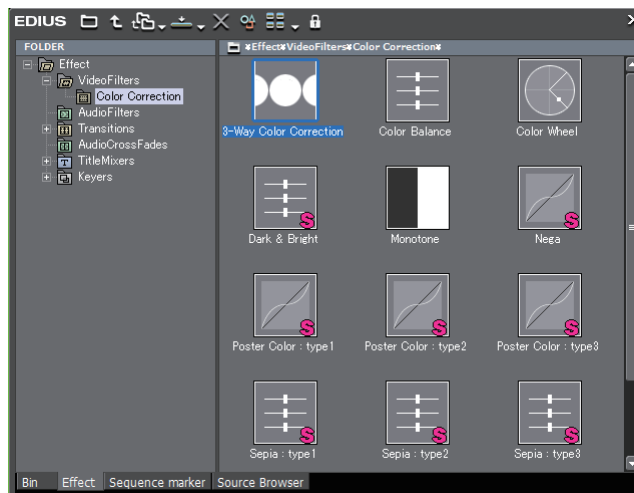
EDIUS

FOLDER

Effect
VideoFilters
Color Correction
AudioFilters
Transitions
AudioCrossFades
TitleMixers
Keyers

¥Effect¥VideoFilters¥Color Correction¥

3-Way Color Correction
Color Balance
Color Wheel
Dark & Bright
Monotone
Nega
Poster Color : type1
Poster Color : type2
Poster Color : type3
Sepia : type1
Sepia : type2
Sepia : type3

Bin
Effect
Sequence marker
Source Browser